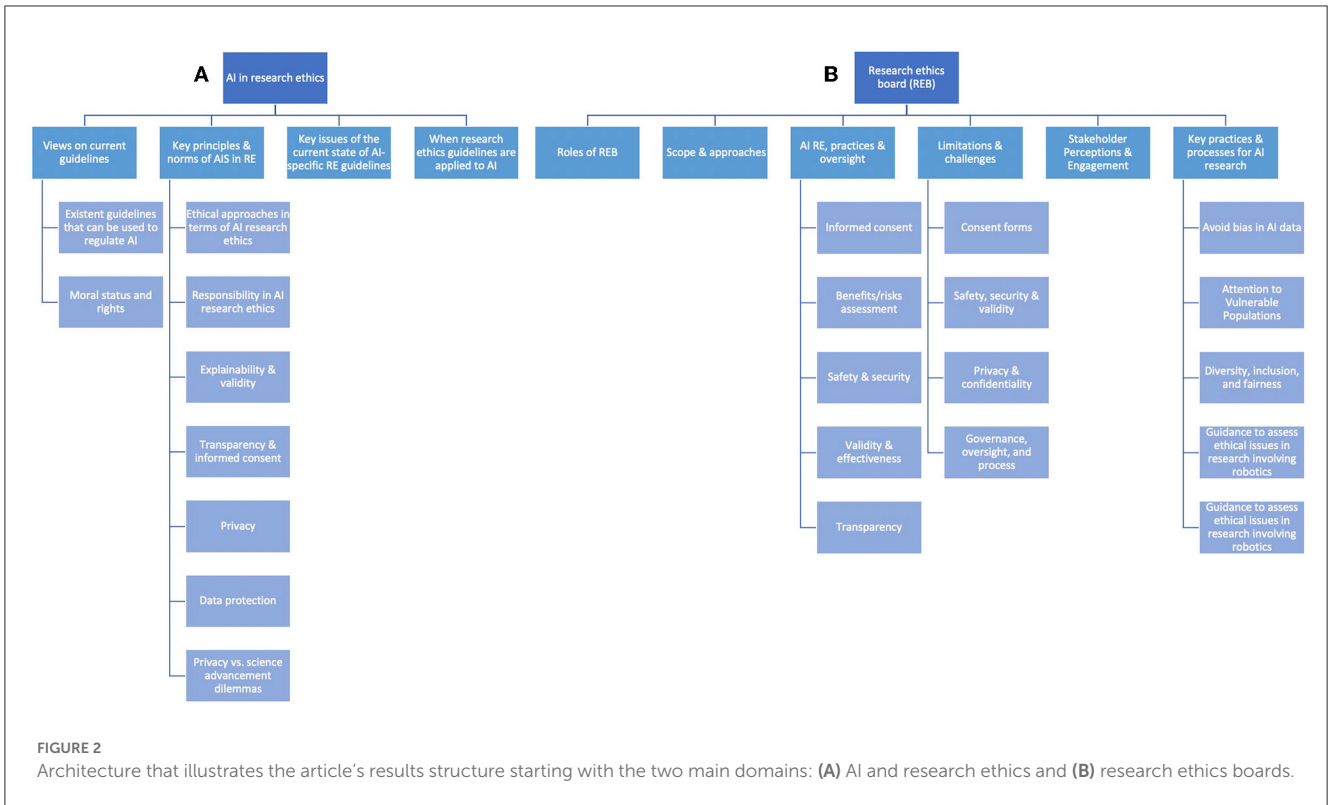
A

AI in research ethics

Views on current guidelines

Existent guidelines that can be used to regulate AI

Moral status and rights

Key principles & norms of AIS in RE

Ethical approaches in terms of AI research ethics

Responsibility in AI research ethics

Explainability & validity

Transparency & informed consent

Privacy

Data protection

Privacy vs. science advancement dilemmas

Key issues of the current state of AI-specific RE guidelines

When research ethics guidelines are applied to AI

B

Research ethics board (REB)

Roles of REB

Scope & approaches

AI RE, practices & oversight

Informed consent

Benefits/risks assessment

Safety & security

Validity & effectiveness

Transparency

Limitations & challenges

Consent forms

Safety, security & validity

Privacy & confidentiality

Governance, oversight, and process

Stakeholder Perceptions & Engagement

Key practices & processes for AI research

Avoid bias in AI data

Attention to Vulnerable Populations

Diversity, inclusion, and fairness

Guidance to assess ethical issues in research involving robotics

Guidance to assess ethical issues in research involving robotics

FIGURE 2
Architecture that illustrates the article's results structure starting with the two main domains: (A) AI and research ethics and (B) research ethics boards.